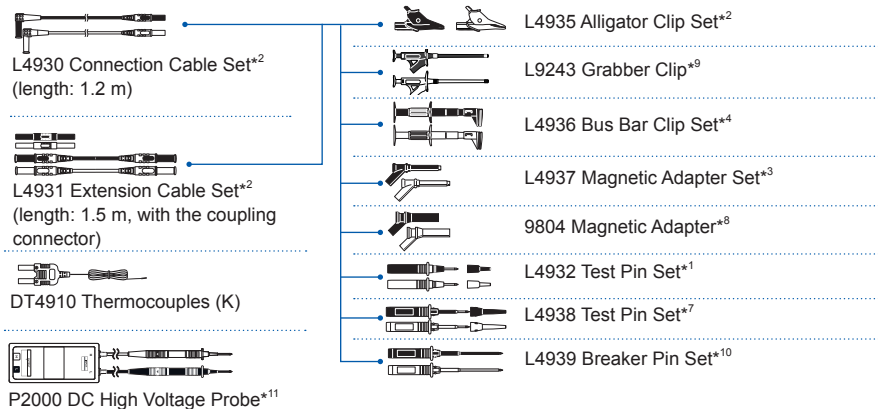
L4930 Connection Cable Set*$^{2}$
(length: 1.2 m)

L4931 Extension Cable Set*$^{2}$
(length: 1.5 m, with the coupling connector)

DT4910 Thermocouples (K)

P2000 DC High Voltage Probe*$^{11}$

L4935 Alligator Clip Set*$^{2}$

L9243 Grabber Clip*$^{9}$

L4936 Bus Bar Clip Set*$^{4}$

L4937 Magnetic Adapter Set*$^{3}$

9804 Magnetic Adapter*$^{8}$

L4932 Test Pin Set*$^{1}$

L4938 Test Pin Set*$^{7}$

L4939 Breaker Pin Set*$^{10}$